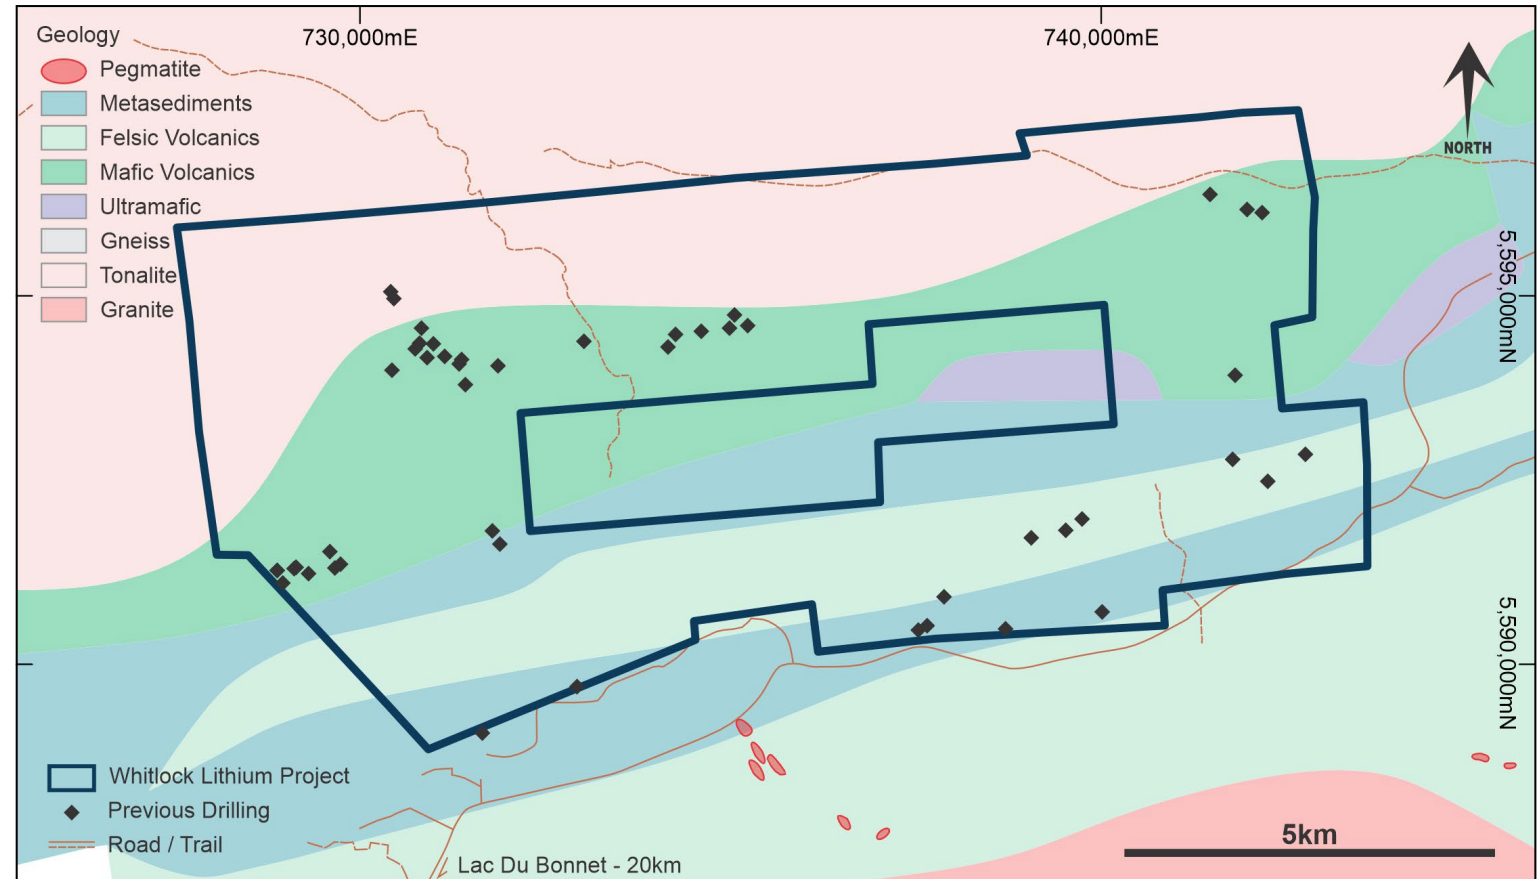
Geology
Pegmatite
Metasediments
Felsic Volcanics
Mafic Volcanics
Ultramafic
Gneiss
Tonalite
Granite

730,000mE
740,000mE

NORTH

5,595,000mN
5,590,000mN

Whitlock Lithium Project
Previous Drilling
Road / Trail

Lac Du Bonnet - 20km

5km